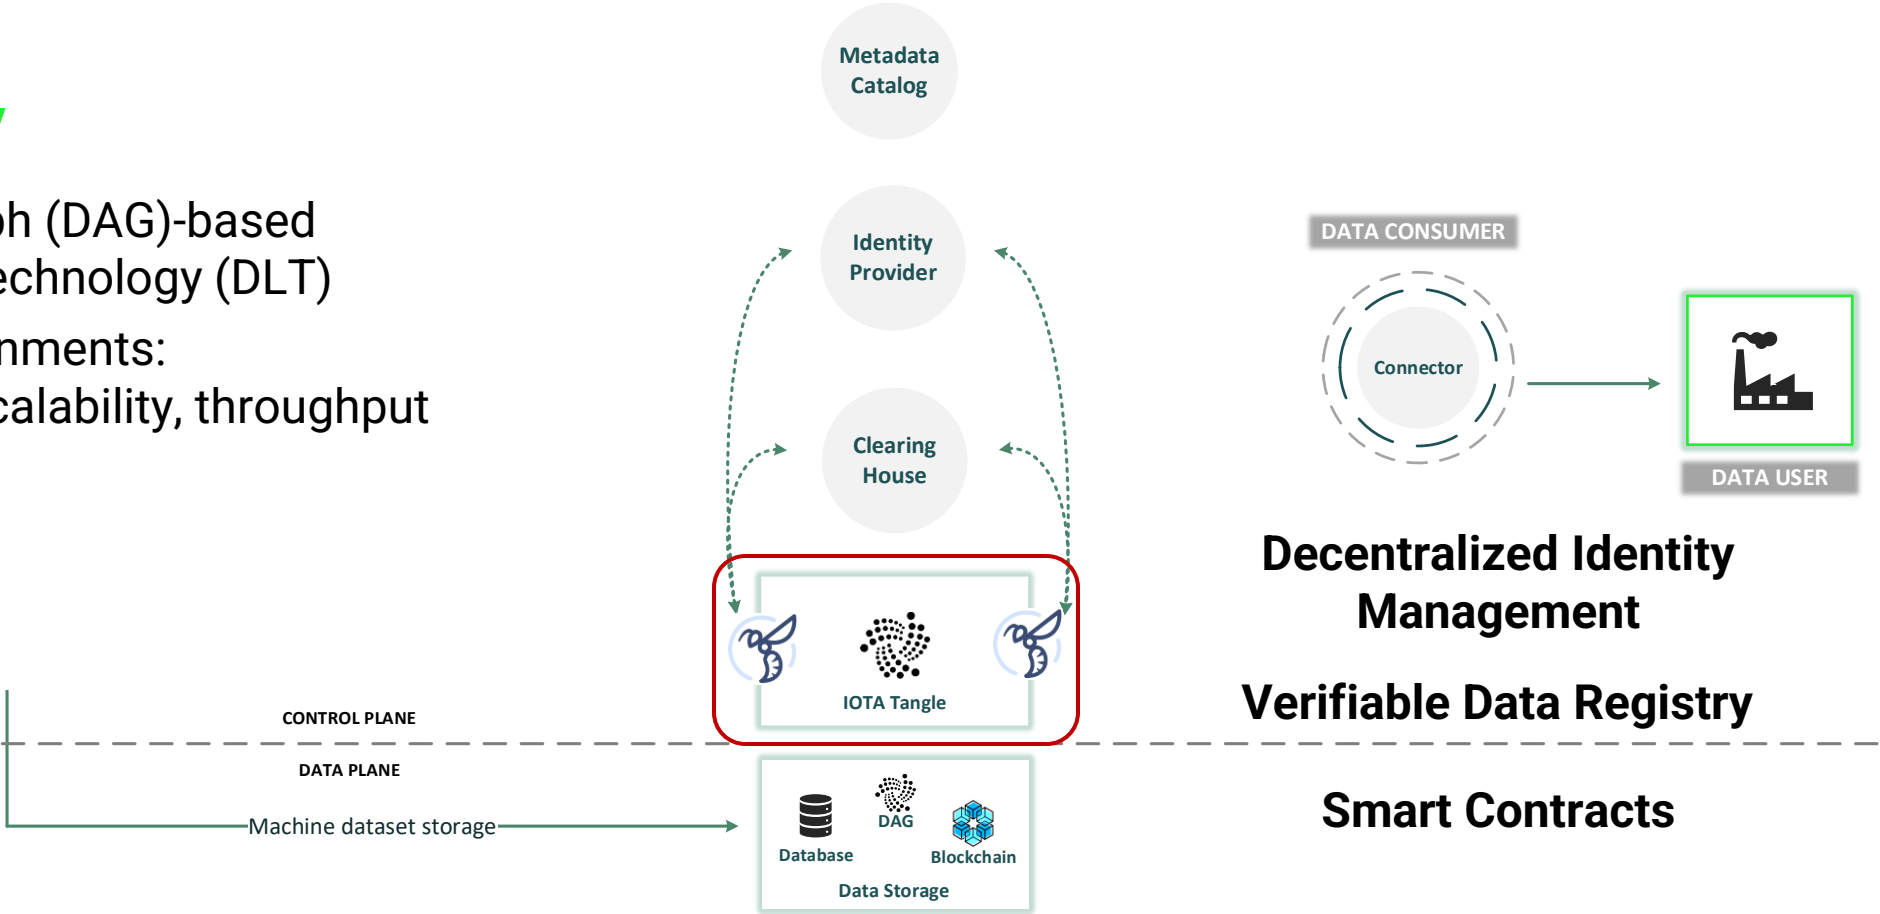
ph (DAG)-based
echnology (DLT)
nments:
calability, throughput

Metadata Catalog

Identity Provider

Clearing House

IOTA Tangle

DATA CONSUMER

Connector

DATA USER

Decentralized Identity Management

Verifiable Data Registry

CONTROL PLANE

DATA PLANE

Machine dataset storage

Database

DAG

Blockchain

Data Storage

Smart Contracts